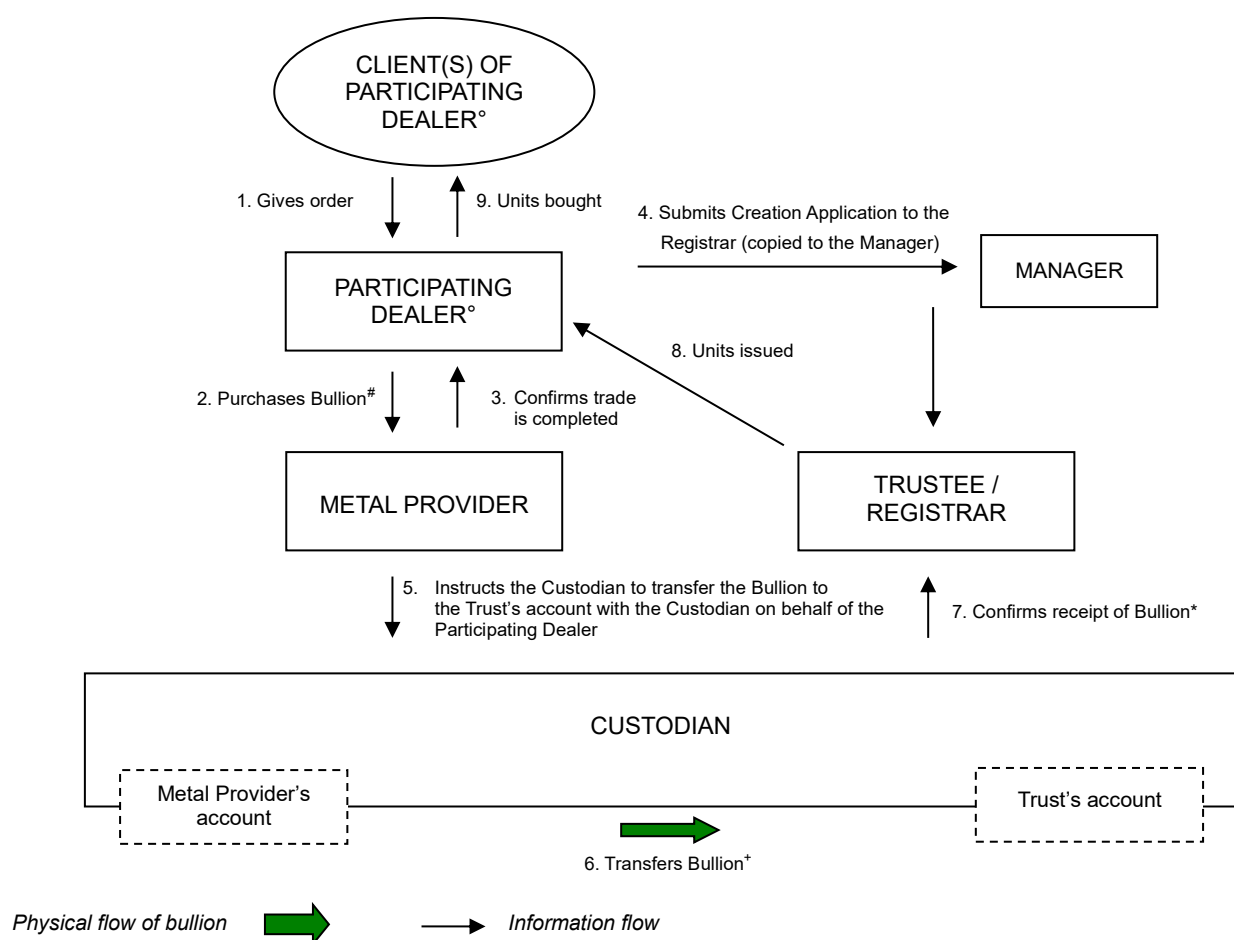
CLIENT(S) OF PARTICIPATING DEALER°

1. Gives order

9. Units bought

4. Submits Creation Application to the Registrar (copied to the Manager)

PARTICIPATING DEALER°

MANAGER

8. Units issued

2. Purchases Bullion$^{\#}$

3. Confirms trade is completed

METAL PROVIDER

TRUSTEE / REGISTRAR

5. Instructs the Custodian to transfer the Bullion to the Trust's account with the Custodian on behalf of the Participating Dealer

7. Confirms receipt of Bullion*

CUSTODIAN

Metal Provider's account

Trust's account

6. Transfers Bullion$^{+}$

Physical flow of bullion

Information flow